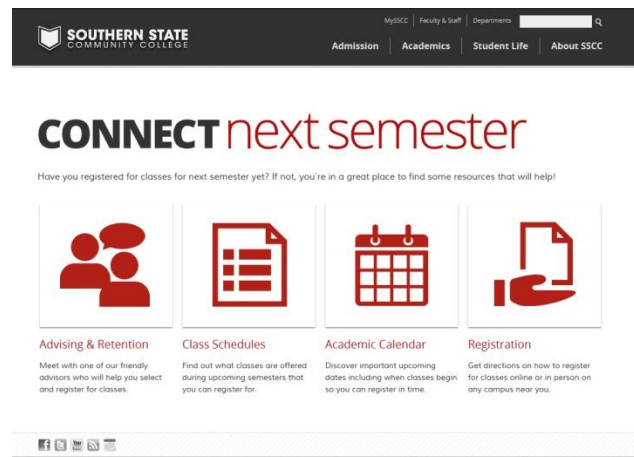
SOUTHERN STATE
COMMUNITY COLLEGE

MySSCC | Faculty & Staff | Departments

Admission | Academics | Student Life | About SSCC

CONNECT next semester

Have you registered for classes for next semester yet? If not, you're in a great place to find some resources that will help!

Advising & Retention
Meet with one of our friendly advisors who will help you select and register for classes.

Class Schedules
Find out what classes are offered during upcoming semesters that you can register for.

Academic Calendar
Discover important upcoming dates including when classes begin so you can register in time.

Registration
Get directions on how to register for classes online or in person on any campus near you.